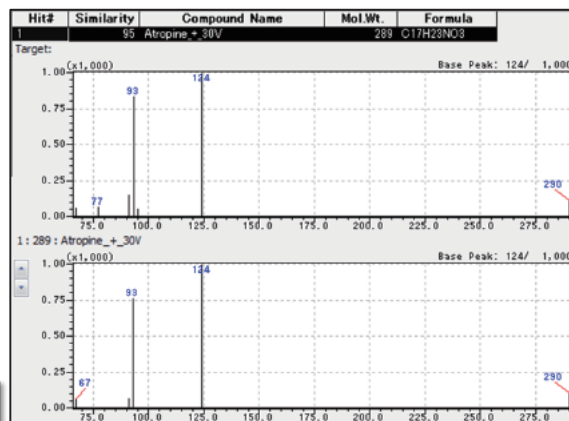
| Hit# | Similarity | Compound Name | Mol.Wt. | Formula |
|---|---|---|---|---|
| 1 | 95 | Atropine_+_30V | 289 | C17H23NO3 |

Target:

(x1,000)

Base Peak: 124/ 1,000

1.00

0.75

0.50

0.25

0.00

93

124

77

290

75.0 100.0 125.0 150.0 175.0 200.0 225.0 250.0 275.0

1 : 289 : Atropine_+_30V

(x1,000)

Base Peak: 124/ 1,000

1.00

0.75

0.50

0.25

0.00

124

93

67

290

75.0 100.0 125.0 150.0 175.0 200.0 225.0 250.0 275.0